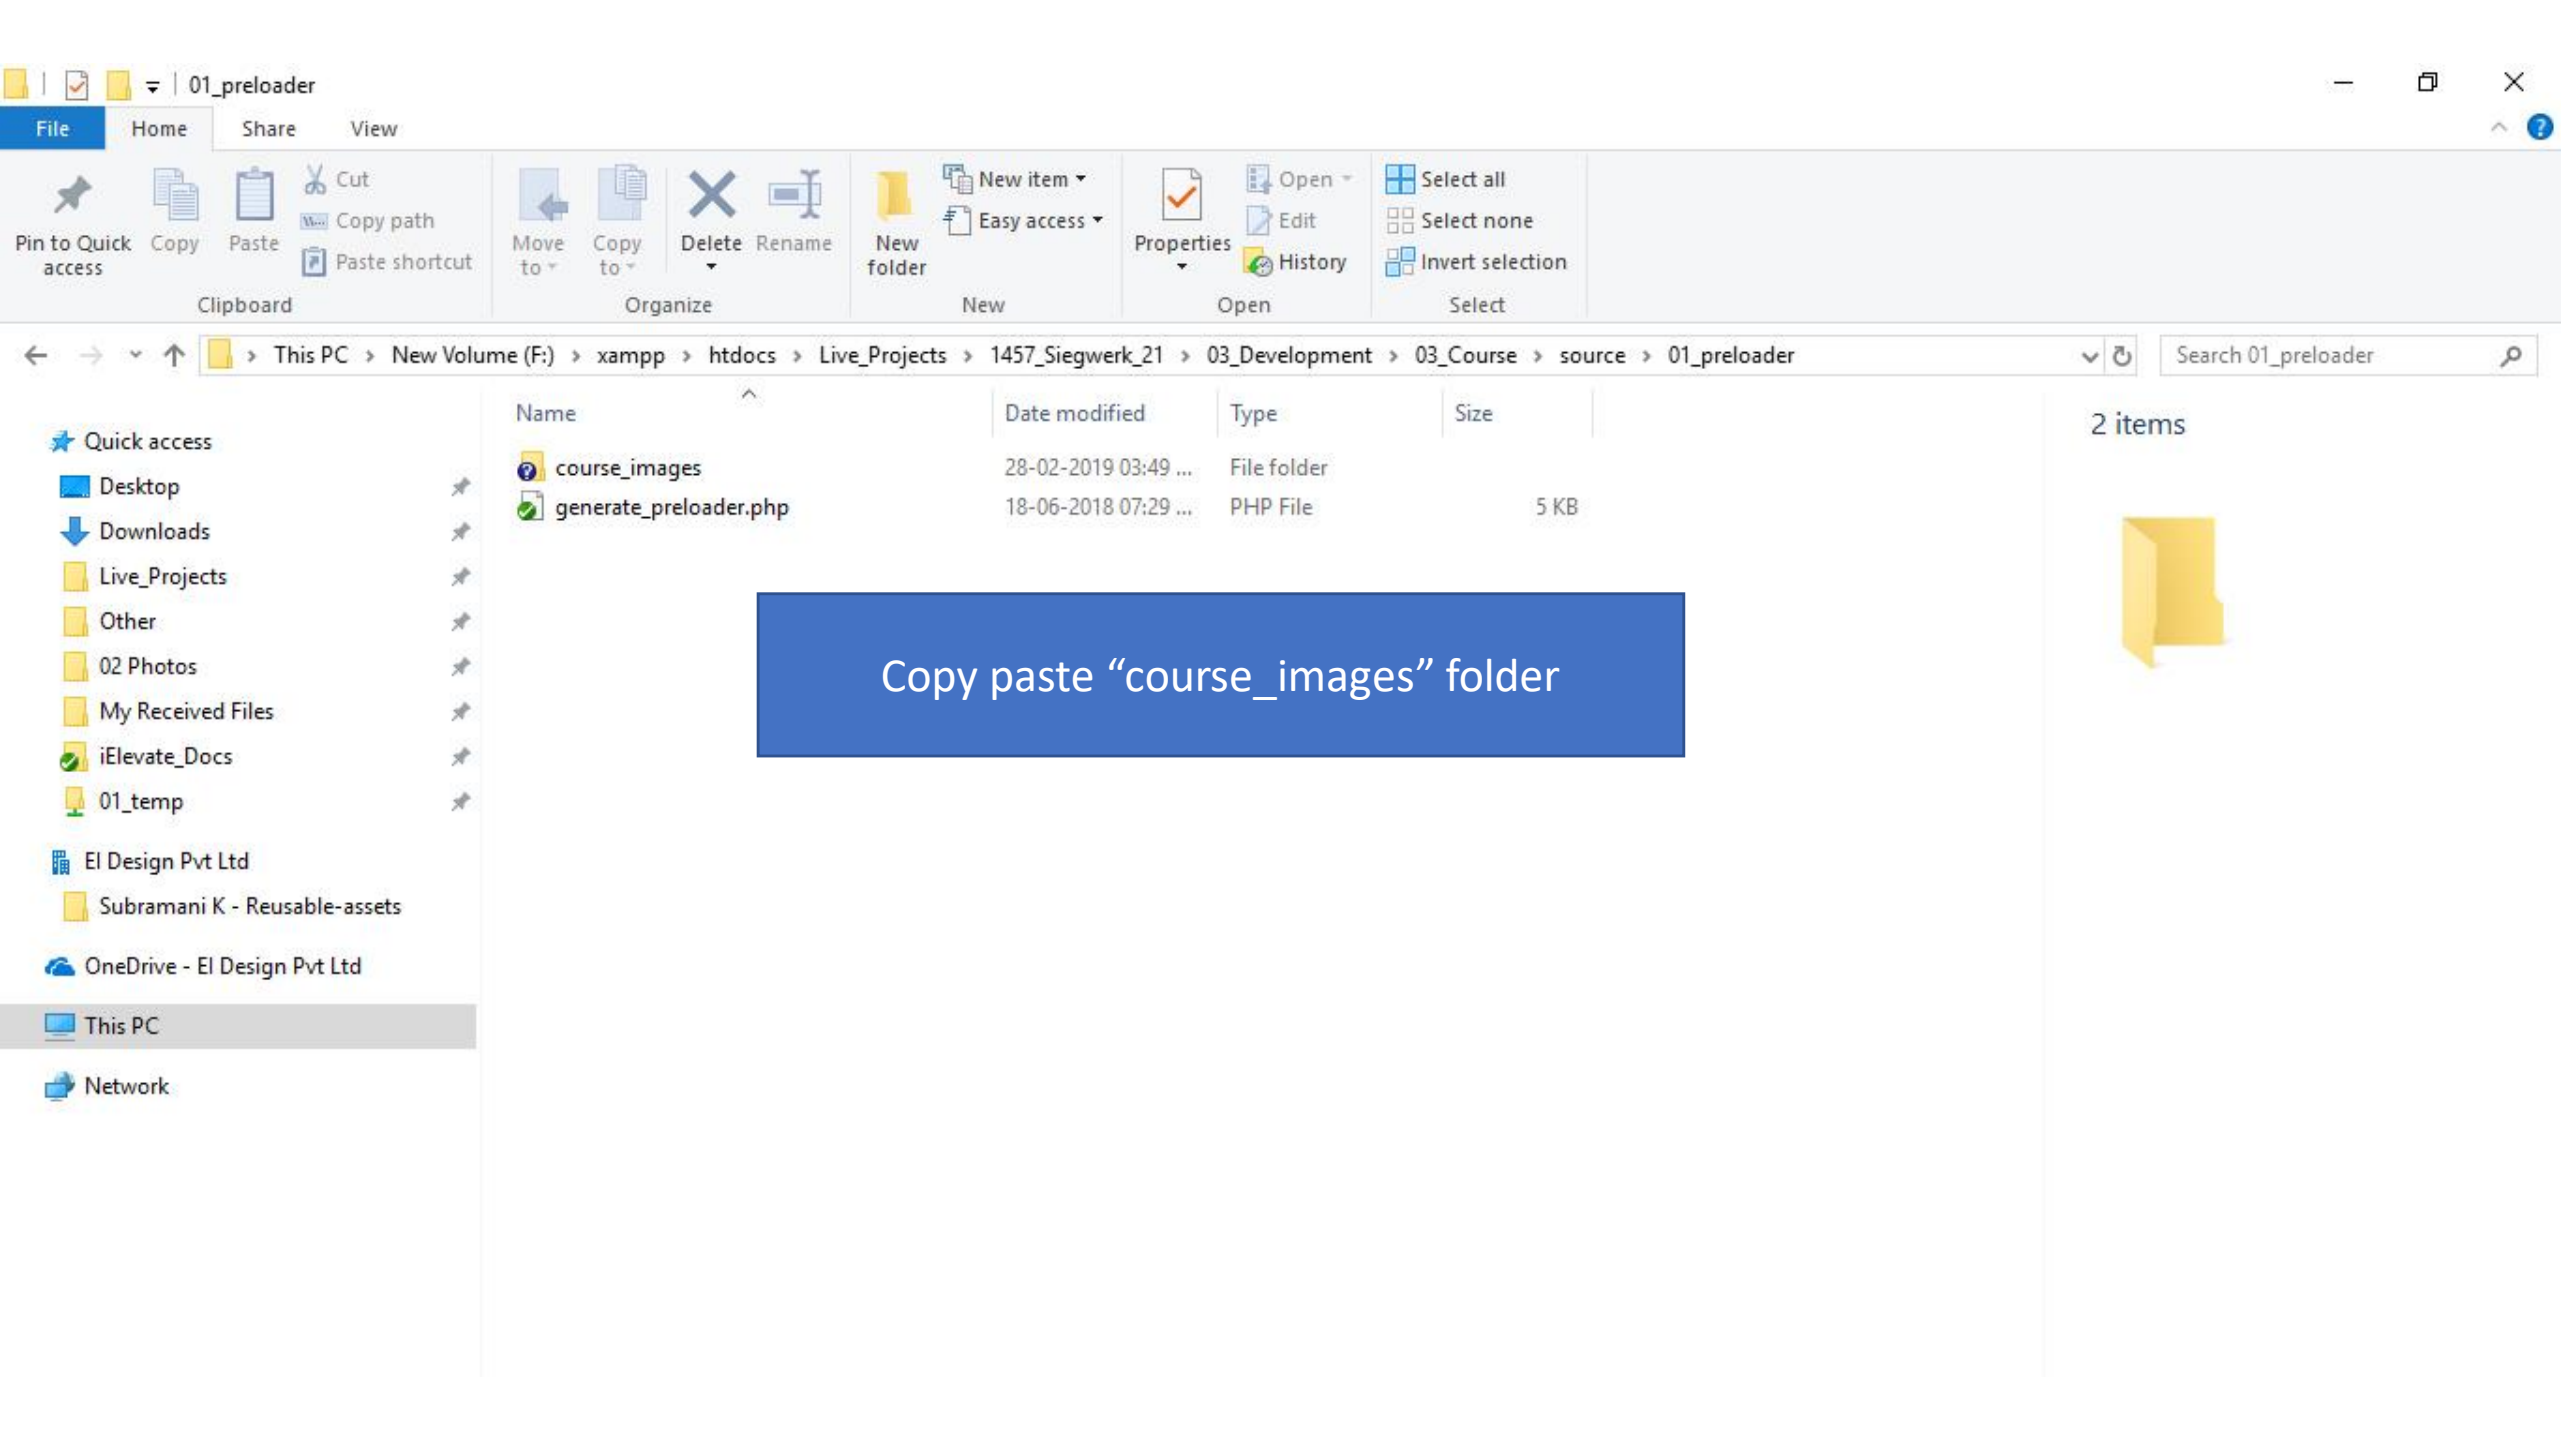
01_preloader

File Home Share View

Pin to Quick access
Copy
Paste
Cut
Copy path
Paste shortcut
Clipboard

Move to
Copy to
Delete
Rename
Organize

New folder
New item
Easy access
New

Properties
Open
Edit
History
Open

Select all
Select none
Invert selection
Select

This PC › New Volume (F:) › xampp › htdocs › Live_Projects › 1457_Siegwerk_21 › 03_Development › 03_Course › source › 01_preloader

Search 01_preloader

Quick access
Desktop
Downloads
Live_Projects
Other
02 Photos
My Received Files
iElevate_Docs
01_temp
EI Design Pvt Ltd
Subramani K - Reusable-assets
OneDrive - EI Design Pvt Ltd
This PC
Network

| Name | Date modified | Type | Size |
|---|---|---|---|
| course_images | 28-02-2019 03:49 ... | File folder | |
| generate_preloader.php | 18-06-2018 07:29 ... | PHP File | 5 KB |

2 items

Copy paste “course_images” folder